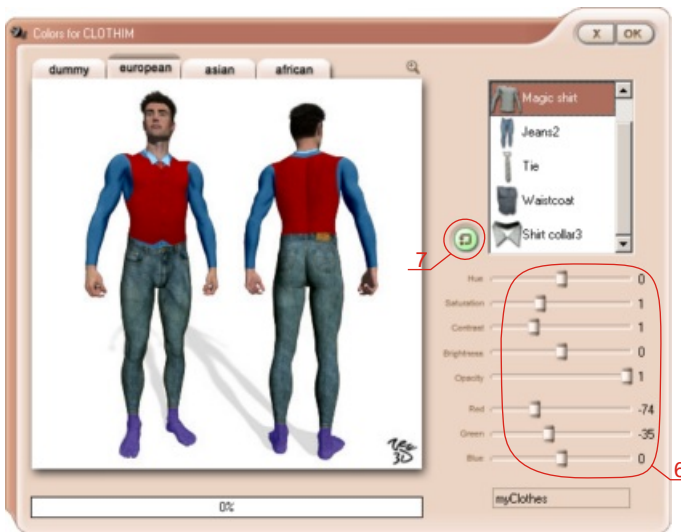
Colors for CLOTHIM

X OK

dummy european asian african

Magic shirt
Jeans2
Tie
Waistcoat
Shirt collar3

7

Hue 0
Saturation 1
Contrast 1
Brightness 0
Opacity 1
Red -74
Green -35
Blue 0

6

0%

myClothes